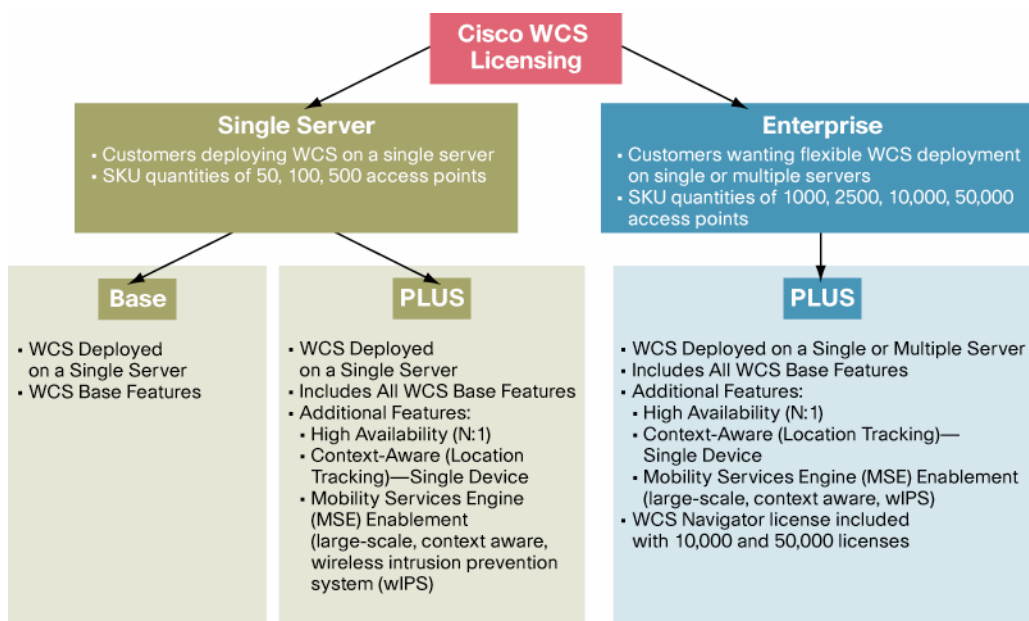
Cisco WCS Licensing

Single Server
• Customers deploying WCS on a single server
• SKU quantities of 50, 100, 500 access points

Base
• WCS Deployed on a Single Server
• WCS Base Features

PLUS
• WCS Deployed on a Single Server
• Includes All WCS Base Features
• Additional Features:
• High Availability (N:1)
• Context-Aware (Location Tracking)—Single Device
• Mobility Services Engine (MSE) Enablement (large-scale, context aware, wireless intrusion prevention system (wIPS)

Enterprise
• Customers wanting flexible WCS deployment on single or multiple servers
• SKU quantities of 1000, 2500, 10,000, 50,000 access points

PLUS
• WCS Deployed on a Single or Multiple Server
• Includes All WCS Base Features
• Additional Features:
• High Availability (N:1)
• Context-Aware (Location Tracking)—Single Device
• Mobility Services Engine (MSE) Enablement (large-scale, context aware, wIPS)
• WCS Navigator license included with 10,000 and 50,000 licenses